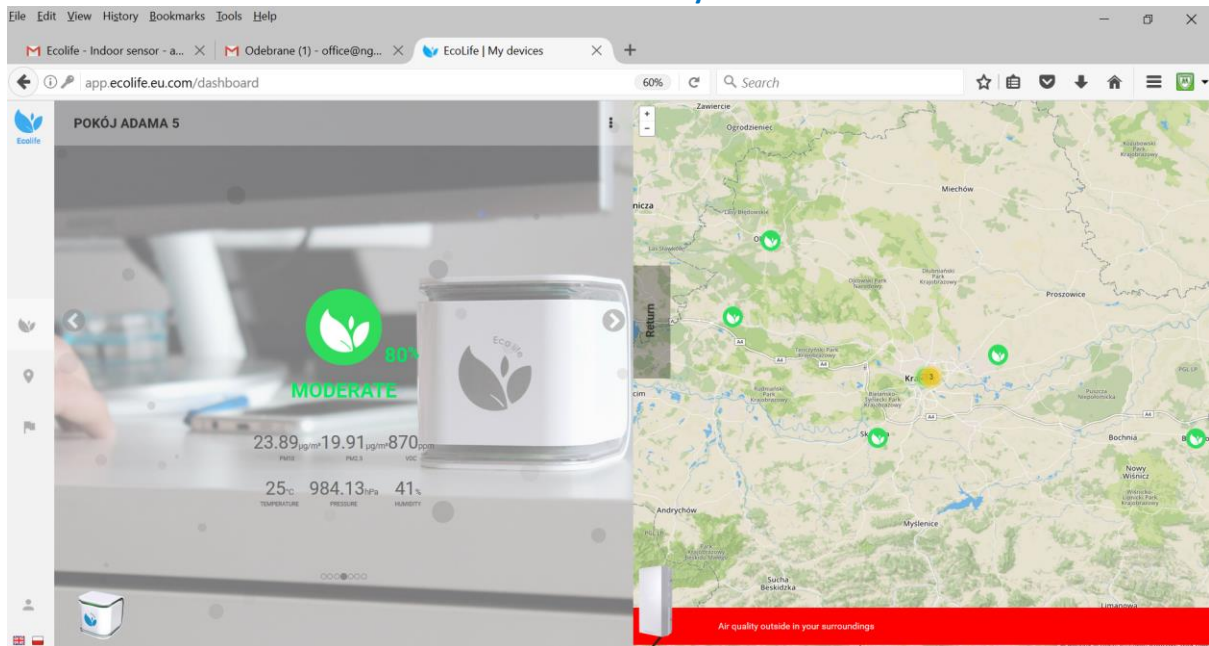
File Edit View History Bookmarks Tools Help

Ecolife - Indoor sensor - a... × Odebrane (1) - office@ng... × EcoLife | My devices × +

app.ecolife.eu.com/dashboard 60% Search

Ecolife

POKÓJ ADAMA 5

80%
MODERATE

Eco Life

23.89µg/m³ 19.91µg/m³ 870ppm
PM10 PM2.5 VOC

25°C 984.13hPa 41%
TEMPERATURE PRESSURE HUMIDITY

Return

Zawiercie
Ogrodzieniec
Miechów
Proszowice
Kraków
Bochnia
Nowy Wiśnicz
Andrychów
Myślenice
Sucha Beskidzka
Limanowa

Air quality outside in your surroundings